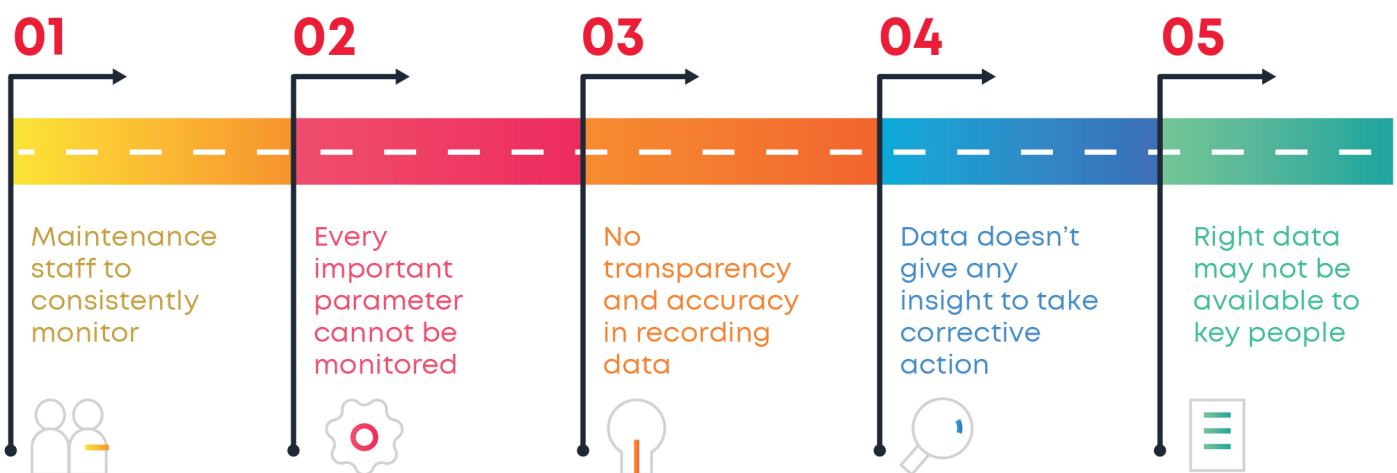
01

Maintenance staff to consistently monitor

02

Every important parameter cannot be monitored

03

No transparency and accuracy in recording data

04

Data doesn't give any insight to take corrective action

05

Right data may not be available to key people